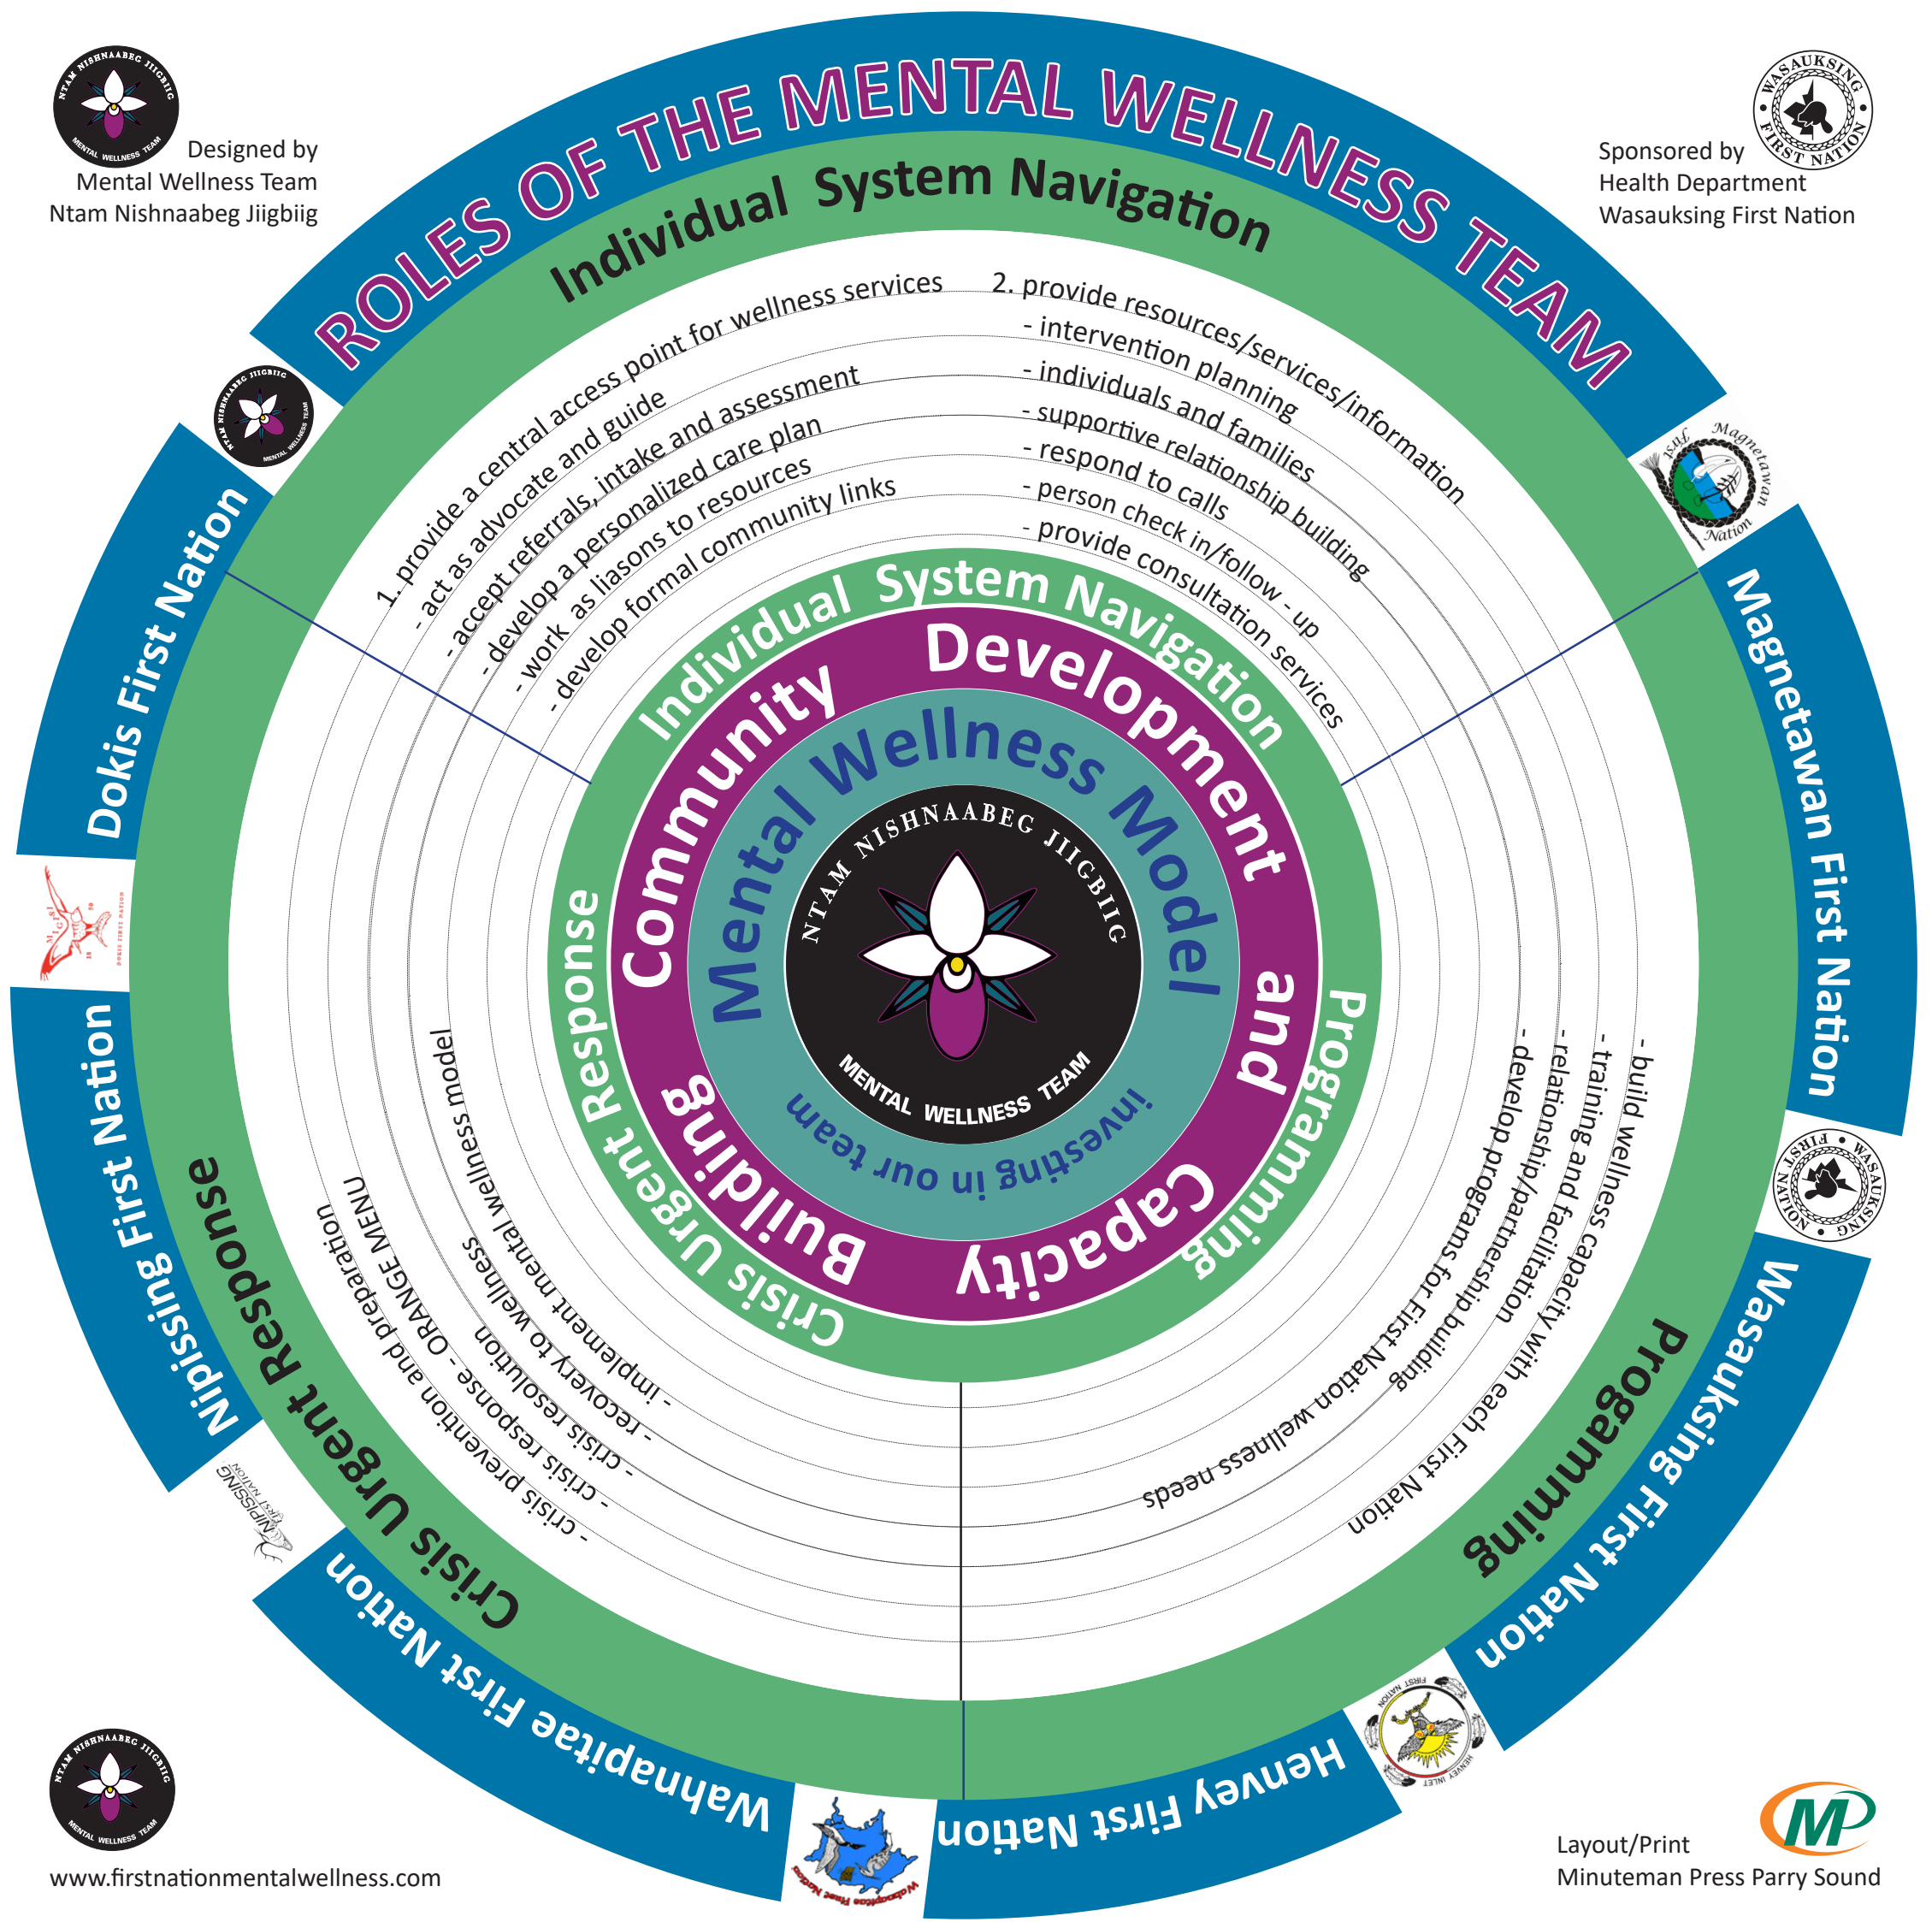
ROLES OF THE MENTAL WELLNESS TEAM

NTAM NISHNAABEG JIIGBIIG MENTAL WELLNESS TEAM

Designed by
Mental Wellness Team
Ntam Nishnaabeg Jiigbiig

WASAUKSING FIRST NATION

Sponsored by
Health Department
Wasauksing First Nation

Individual System Navigation

1. provide a central access point for wellness services
- act as advocate and guide
- accept referrals, intake and assessment
- develop a personalized care plan
- work as liasons to resources
- develop formal community links

2. provide resources/services/information
- intervention planning
- individuals and families
- supportive relationship building
- respond to calls
- person check in/follow - up
- provide consultation services

Dokis First Nation

Magnetawan First Nation

Magnetawan Nation

Nipissing First Nation

NIPISSING FIRST NATION

Individual System Navigation

Community Development and Capacity Building

Mental Wellness Model

NTAM NISHNAABEG JIIGBIIG

MENTAL WELLNESS TEAM

investing in our team

Crisis Urgent Response

Programming

Crisis Urgent Response

- implement mental wellness model
- recovery to wellness
- crisis resolution
- crisis response - ORANGE MENU
- crisis prevention and preparation

Programming

- build wellness capacity with each First Nation
- training and facilitation
- relationship/partnership building
- develop programs for First Nation wellness needs

Wasauksing First Nation

Henvey First Nation

HENVEY INLET FIRST NATION

Wahnapitae First Nation

www.firstnationmentalwellness.com

Layout/Print
Minuteman Press Parry Sound